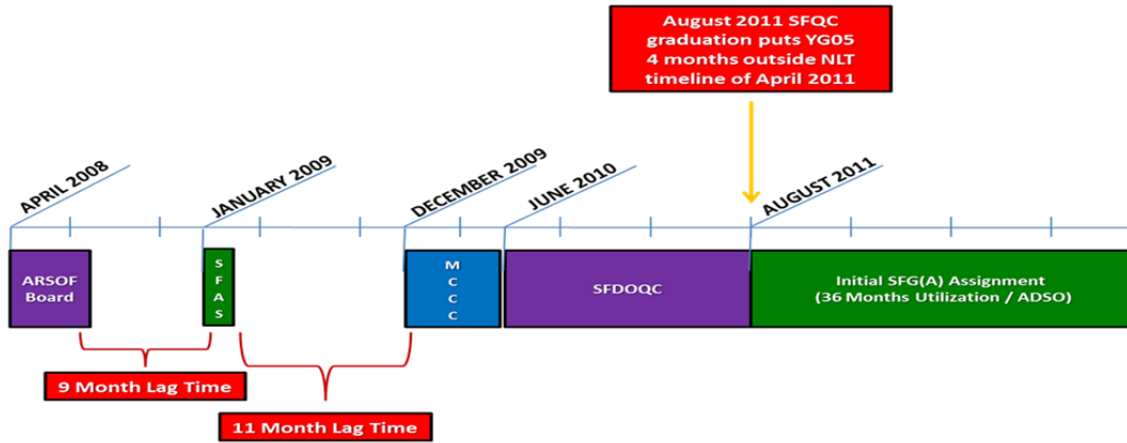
August 2011 SFQC graduation puts YG05 4 months outside NLT timeline of April 2011

APRIL 2008

JANUARY 2009

DECEMBER 2009

JUNE 2010

AUGUST 2011

ARSOF Board

S F A S

M C C C

SFDOQC

Initial SFG(A) Assignment (36 Months Utilization / ADSO)

9 Month Lag Time

11 Month Lag Time